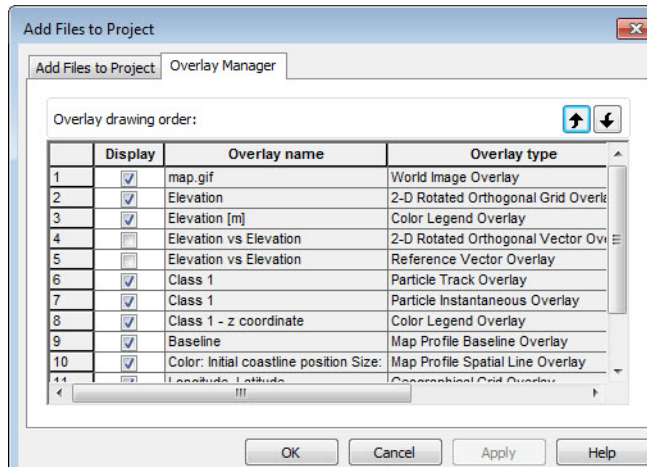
Add Files to Project

Add Files to Project | Overlay Manager

Overlay drawing order:

| | Display | Overlay name | Overlay type |
|---|---|---|---|
| 1 | ☑ | map.gif | World Image Overlay |
| 2 | ☑ | Elevation | 2-D Rotated Orthogonal Grid Overla |
| 3 | ☑ | Elevation [m] | Color Legend Overlay |
| 4 | ☐ | Elevation vs Elevation | 2-D Rotated Orthogonal Vector Ove |
| 5 | ☐ | Elevation vs Elevation | Reference Vector Overlay |
| 6 | ☑ | Class 1 | Particle Track Overlay |
| 7 | ☑ | Class 1 | Particle Instantaneous Overlay |
| 8 | ☑ | Class 1 - z coordinate | Color Legend Overlay |
| 9 | ☑ | Baseline | Map Profile Baseline Overlay |
| 10 | ☑ | Color: Initial coastline position Size: | Map Profile Spatial Line Overlay |
| 11 | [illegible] | Longitude, Latitude | Geographical Grid Overlay |

OK | Cancel | Apply | Help